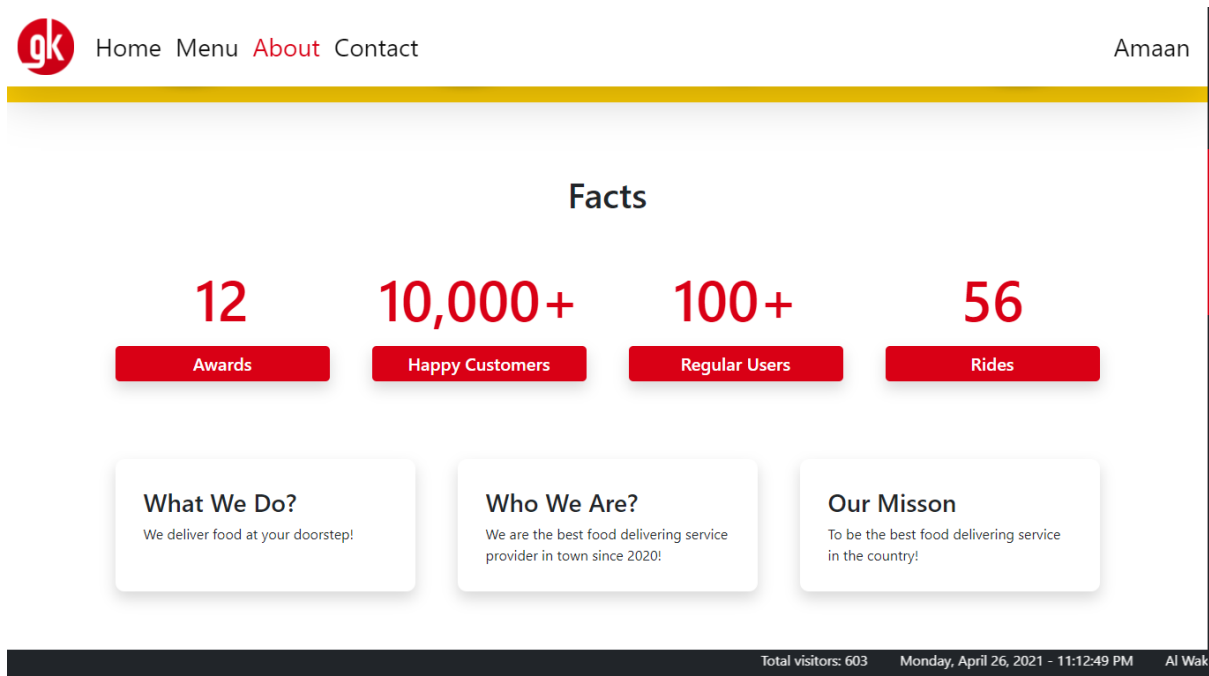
gk

Home Menu About Contact

Amaan

Facts

12
Awards

10,000+
Happy Customers

100+
Regular Users

56
Rides

What We Do?
We deliver food at your doorstep!

Who We Are?
We are the best food delivering service provider in town since 2020!

Our Misson
To be the best food delivering service in the country!

Total visitors: 603 Monday, April 26, 2021 - 11:12:49 PM Al Wak